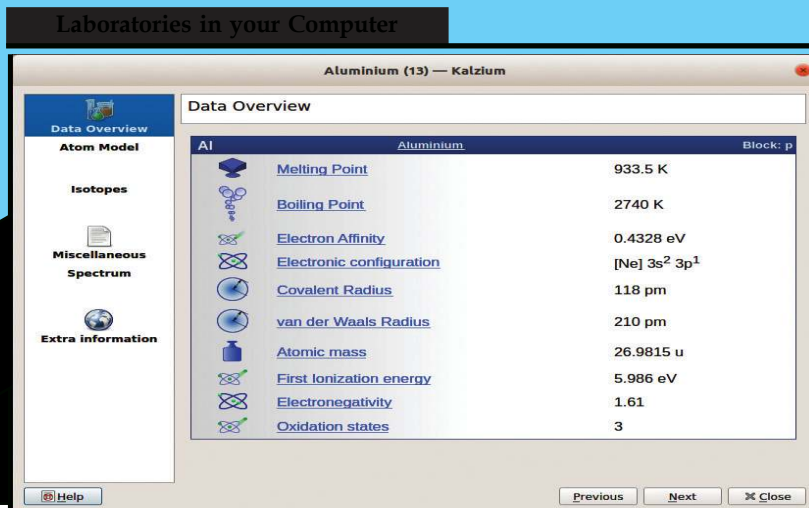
Laboratories in your Computer

Aluminium (13) — Kalzium

Data Overview
Atom Model
Isotopes
Miscellaneous
Spectrum
Extra information

Data Overview

| Al | Aluminium | Block: p |
|---|---|---|
| | Melting Point | 933.5 K |
| | Boiling Point | 2740 K |
| | Electron Affinity | 0.4328 eV |
| | Electronic configuration | [Ne] $3s^2$ $3p^1$ |
| | Covalent Radius | 118 pm |
| | van der Waals Radius | 210 pm |
| | Atomic mass | 26.9815 u |
| | First Ionization energy | 5.986 eV |
| | Electronegativity | 1.61 |
| | Oxidation states | 3 |

Help

Previous Next Close